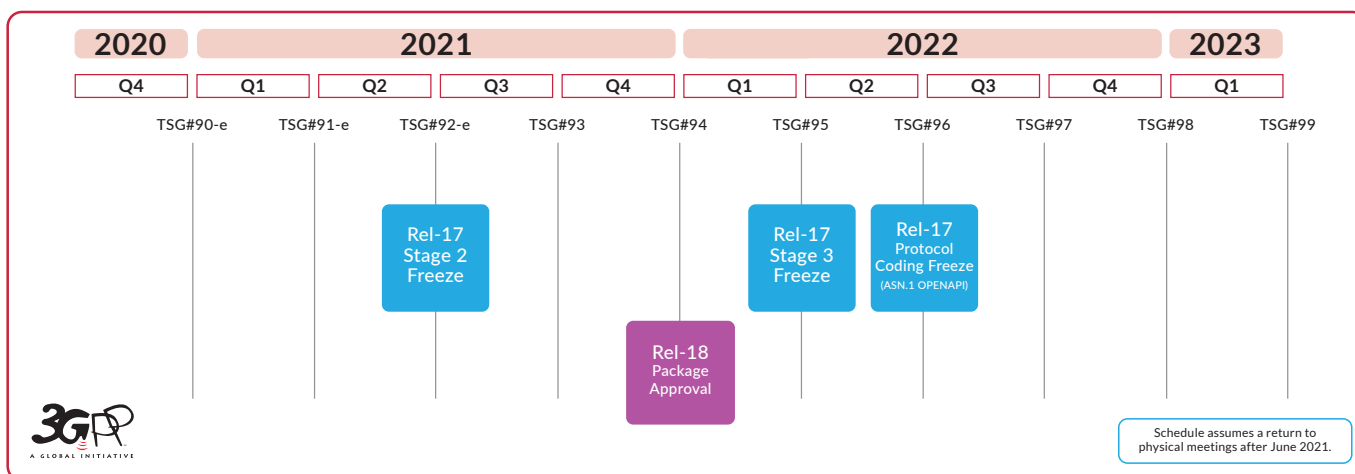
2020
2021
2022
2023

Q4
Q1
Q2
Q3
Q4
Q1
Q2
Q3
Q4
Q1

TSG#90-e
TSG#91-e
TSG#92-e
TSG#93
TSG#94
TSG#95
TSG#96
TSG#97
TSG#98
TSG#99

Rel-17
Stage 2
Freeze

Rel-18
Package
Approval

Rel-17
Stage 3
Freeze

Rel-17
Protocol
Coding Freeze
(ASN.1 OPENAPI)

3GPP
A GLOBAL INITIATIVE

Schedule assumes a return to physical meetings after June 2021.